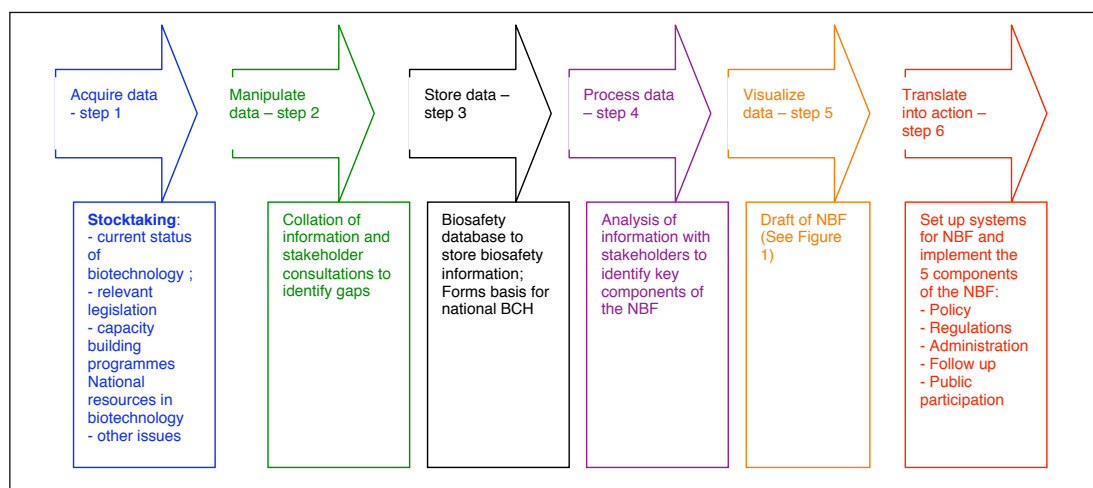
Acquire data - step 1

Manipulate data – step 2

Store data – step 3

Process data – step 4

Visualize data – step 5

Translate into action – step 6

**Stocktaking**:
- current status of biotechnology ;
- relevant legislation
- capacity building programmes
National resources in biotechnology
- other issues

Collation of information and stakeholder consultations to identify gaps

Biosafety database to store biosafety information; Forms basis for national BCH

Analysis of information with stakeholders to identify key components of the NBF

Draft of NBF (See Figure 1)

Set up systems for NBF and implement the 5 components of the NBF:
- Policy
- Regulations
- Administration
- Follow up
- Public participation